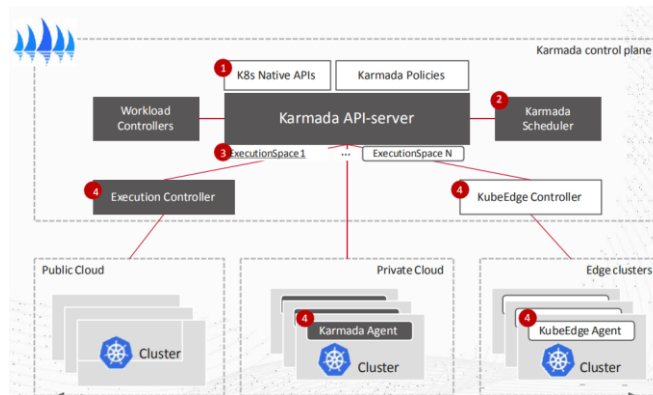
Karmada control plane

1 K8s Native APIs

Karmada Policies

Workload Controllers

Karmada API-server

2 Karmada Scheduler

3 ExecutionSpace 1

...

ExecutionSpace N

4 Execution Controller

4 KubeEdge Controller

Public Cloud

Cluster

Private Cloud

4 Karmada Agent

Cluster

Edge clusters

4 KubeEdge Agent

Cluster